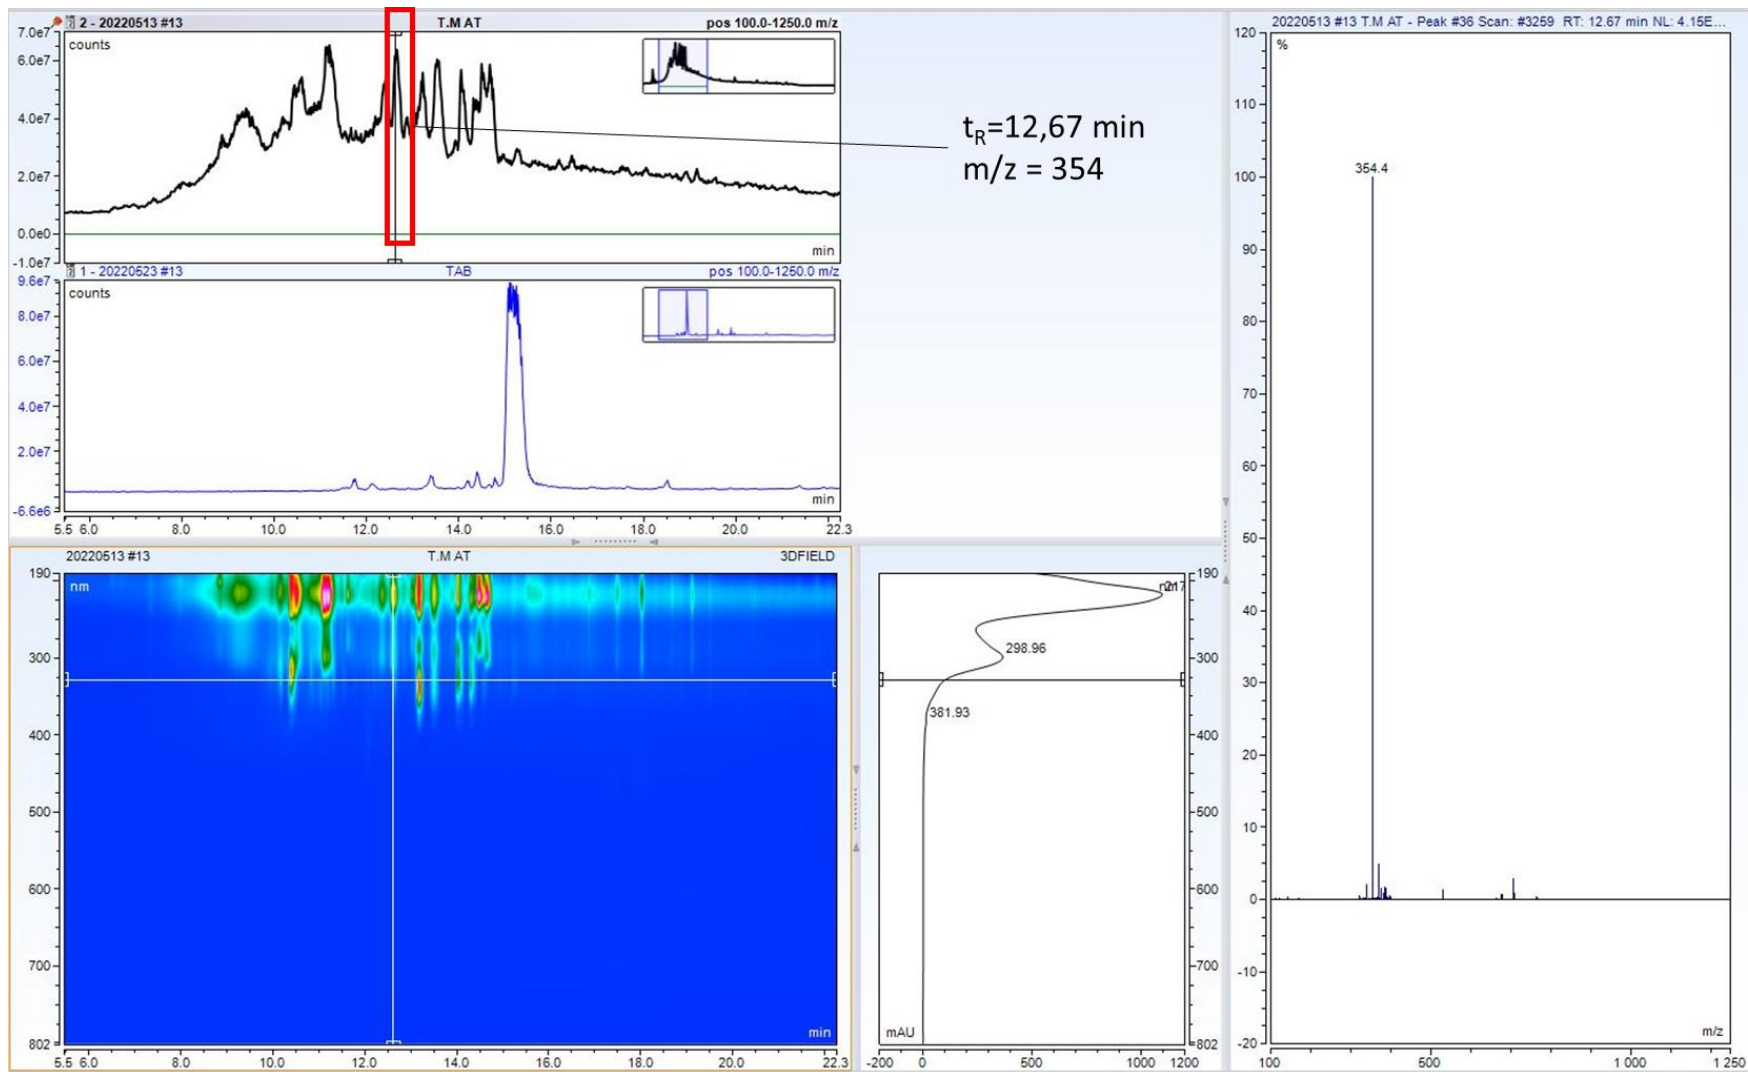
2 - 20220513 #13 T.M AT pos 100.0-1250.0 m/z

7.0e7
6.0e7
4.0e7
2.0e7
0.0e0
-1.0e7

counts

min

$t_R$=12,67 min
m/z = 354

1 - 20220523 #13 TAB pos 100.0-1250.0 m/z

9.6e7
8.0e7
6.0e7
4.0e7
2.0e7
-6.6e6

counts

min

5.5 6.0 8.0 10.0 12.0 14.0 16.0 18.0 20.0 22.3

20220513 #13 T.M AT 3DFIELD

190
300
400
500
600
700
802

nm

min

5.5 6.0 8.0 10.0 12.0 14.0 16.0 18.0 20.0 22.3

217
298.96
381.93

mAU

-200 0 500 1000 1200

190
300
400
500
600
700
802

20220513 #13 T.M AT - Peak #36 Scan: #3259 RT: 12.67 min NL: 4.15E...

120
110
100
90
80
70
60
50
40
30
20
10
0
-10
-20

%

354.4

m/z

100 500 1 000 1 250